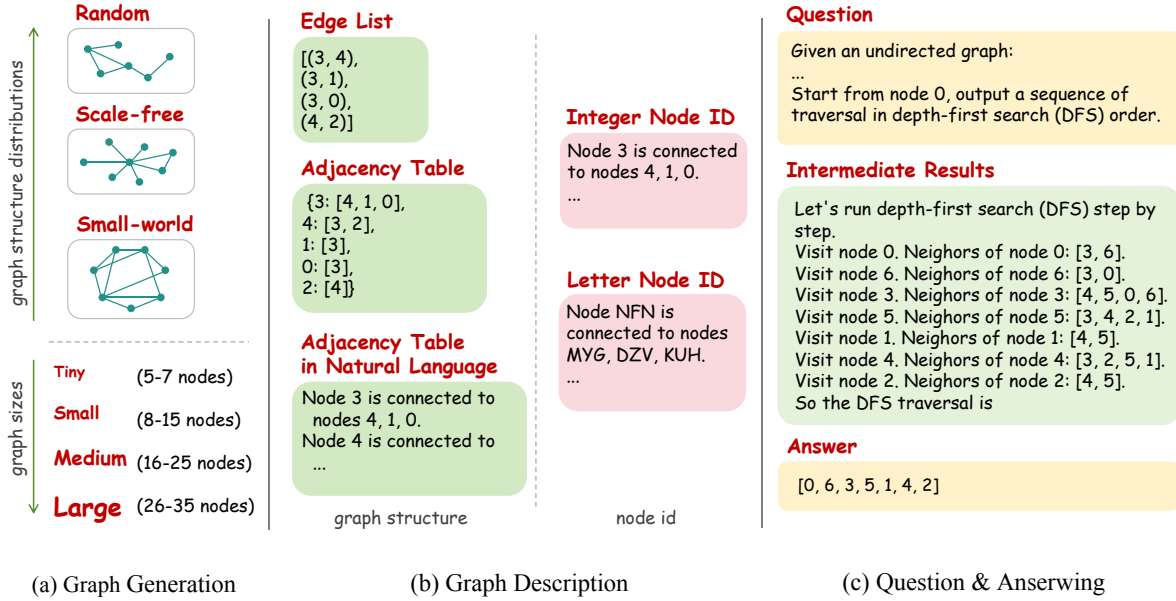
graph structure distributions

Random

Scale-free

Small-world

graph sizes

Tiny (5-7 nodes)

Small (8-15 nodes)

Medium (16-25 nodes)

Large (26-35 nodes)

Edge List

[(3, 4),
(3, 1),
(3, 0),
(4, 2)]

Adjacency Table

{3: [4, 1, 0],
4: [3, 2],
1: [3],
0: [3],
2: [4]}

Adjacency Table in Natural Language

Node 3 is connected to nodes 4, 1, 0.
Node 4 is connected to
...

graph structure

Integer Node ID

Node 3 is connected to nodes 4, 1, 0.
...

Letter Node ID

Node NFN is connected to nodes MYG, DZV, KUH.
...

node id

Question

Given an undirected graph:
...
Start from node 0, output a sequence of traversal in depth-first search (DFS) order.

Intermediate Results

Let's run depth-first search (DFS) step by step.
Visit node 0. Neighors of node 0: [3, 6].
Visit node 6. Neighors of node 6: [3, 0].
Visit node 3. Neighors of node 3: [4, 5, 0, 6].
Visit node 5. Neighors of node 5: [3, 4, 2, 1].
Visit node 1. Neighors of node 1: [4, 5].
Visit node 4. Neighors of node 4: [3, 2, 5, 1].
Visit node 2. Neighors of node 2: [4, 5].
So the DFS traversal is

Answer

[0, 6, 3, 5, 1, 4, 2]

(a) Graph Generation

(b) Graph Description

(c) Question & Anserwing